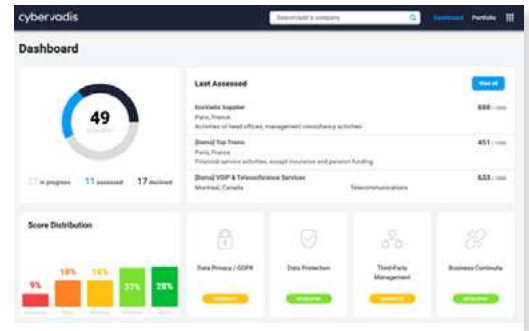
cyber vadis

Search/add a company

Dashboard Portfolio

Dashboard

49

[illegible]

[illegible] in progress 11 assessed 17 declined

Last Assessed

View all

EcoVadis Supplier
Paris, France
Activities of head offices, management consultancy activities

666 / 1000

[Demo] Top Trains
Paris, France
Financial service activities, except insurance and pension funding

451 / 1000

[Demo] VOIP & Teleconference Services
Montreal, Canada
Telecommunications

633 / 1000

Score Distribution

9%

18%

18%

27%

28%

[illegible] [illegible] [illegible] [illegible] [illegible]

Data Privacy / GDPR

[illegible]

Data Protection

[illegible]

Third-Party Management

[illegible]

Business Continuity

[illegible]